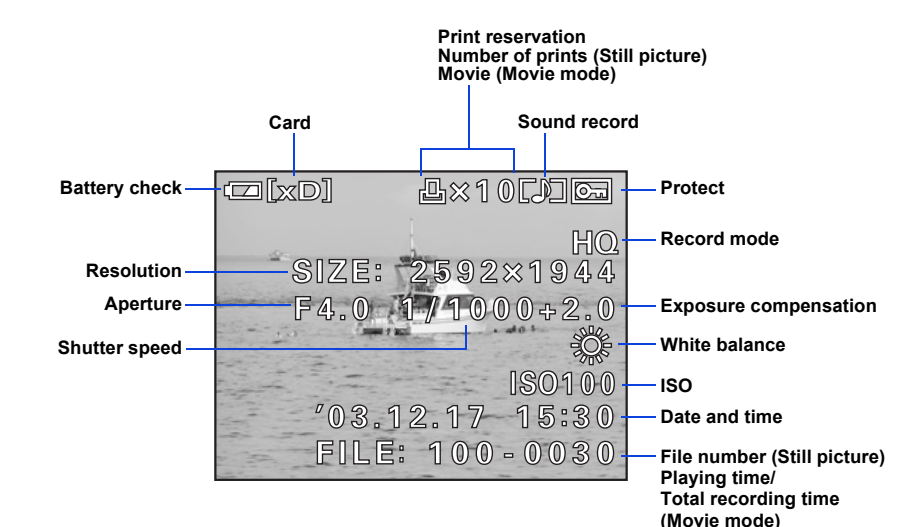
Print reservation
Number of prints (Still picture)
Movie (Movie mode)

Card

Sound record

Battery check

[xD]

×10

Protect

HQ

Record mode

Resolution

SIZE: 2592×1944

Aperture

F4.0 1/1000+2.0

Exposure compensation

Shutter speed

White balance

ISO100

ISO

'03.12.17 15:30

Date and time

FILE: 100-0030

File number (Still picture)
Playing time/
Total recording time
(Movie mode)